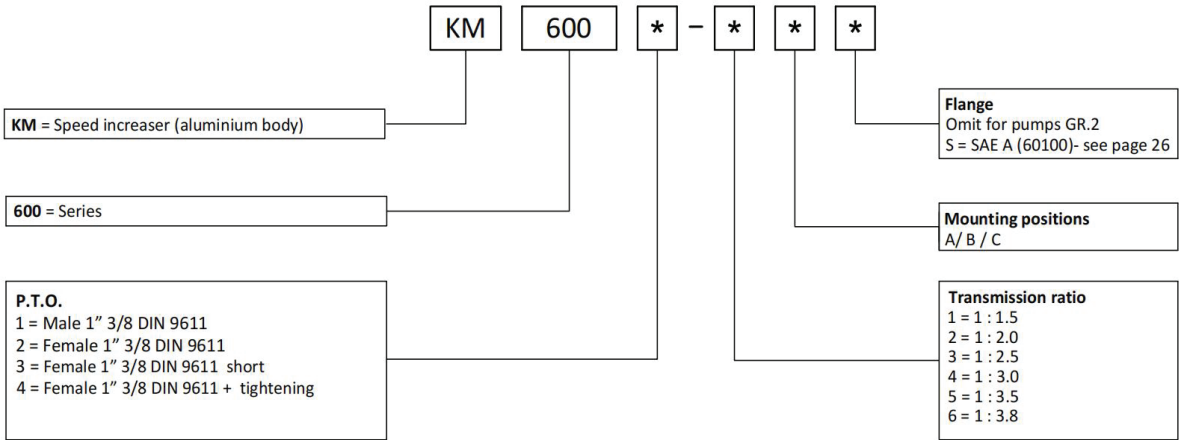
KM 600 * – * * *

**KM** = Speed increaser (aluminium body)

**600** = Series

**P.T.O.**
1 = Male 1” 3/8 DIN 9611
2 = Female 1” 3/8 DIN 9611
3 = Female 1” 3/8 DIN 9611 short
4 = Female 1” 3/8 DIN 9611 + tightening

**Flange**
Omit for pumps GR.2
S = SAE A (60100)- see page 26

**Mounting positions**
A/ B / C

**Transmission ratio**
1 = 1 : 1.5
2 = 1 : 2.0
3 = 1 : 2.5
4 = 1 : 3.0
5 = 1 : 3.5
6 = 1 : 3.8